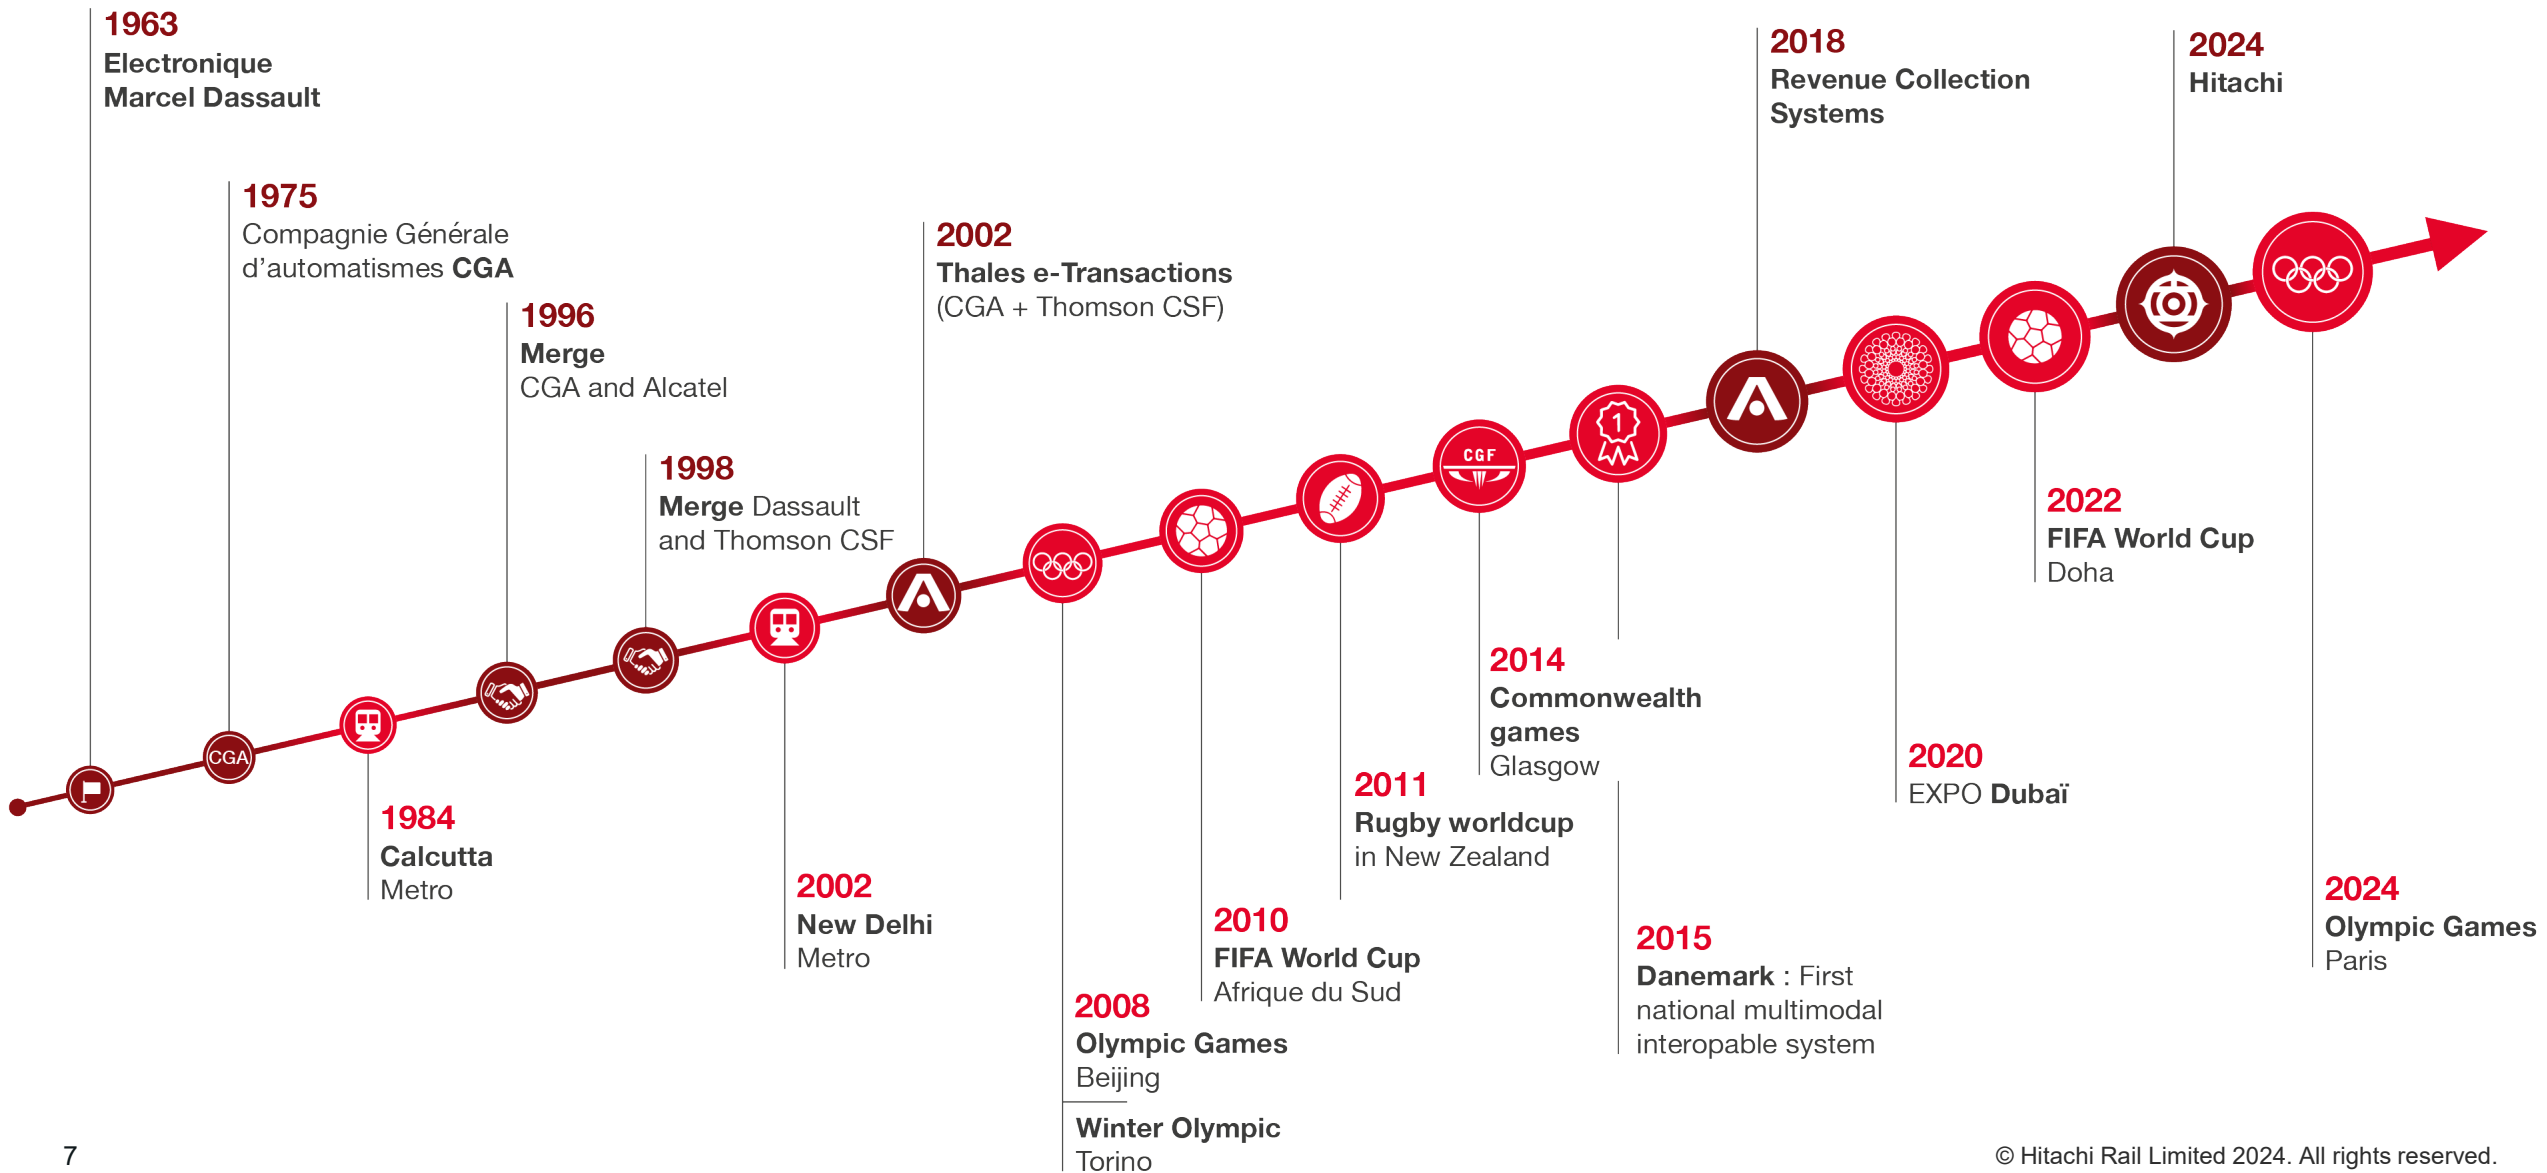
1963
Electronique Marcel Dassault

1975
Compagnie Générale d'automatismes CGA

1996
Merge
CGA and Alcatel

1998
Merge Dassault and Thomson CSF

2002
Thales e-Transactions
(CGA + Thomson CSF)

2018
Revenue Collection Systems

2024
Hitachi

CGA

CGF

1984
Calcutta
Metro

2002
New Delhi
Metro

2008
Olympic Games
Beijing

Winter Olympic
Torino

2010
FIFA World Cup
Afrique du Sud

2011
Rugby worldcup
in New Zealand

2014
Commonwealth games
Glasgow

2015
Danemark : First national multimodal interopable system

2020
EXPO Dubaï

2022
FIFA World Cup
Doha

2024
Olympic Games
Paris

7

© Hitachi Rail Limited 2024. All rights reserved.